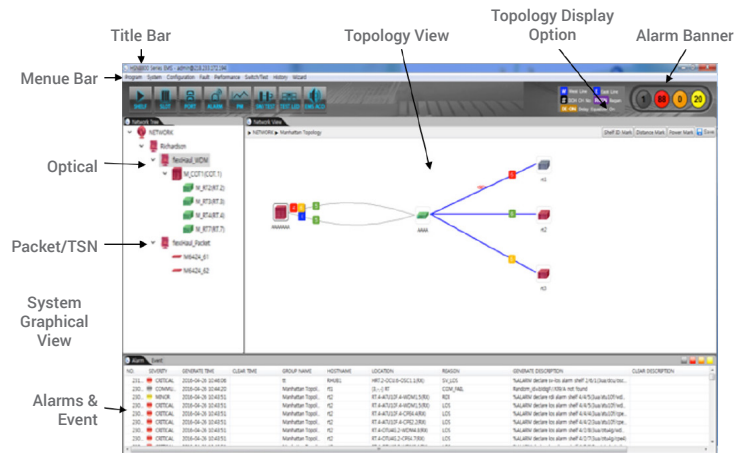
Title Bar

Menue Bar

Topology View

Topology Display Option

Alarm Banner

Program System Configuration Fault Performance SwitchTest History Wizard

SHELF SLOT PORT ALARM PM SW TEST TEST LED CMD ALL

1 88 0 20

Network Tree

Network View

NETWORK

Richardson

flexiHaul_WDM

M_CCT1(CCT-1)

M_RT2(RT-2)

M_RT3(RT-3)

M_RT4(RT-4)

M_RT7(RT-7)

flexiHaul_Packet

M6424_61

M6424_62

NETWORK ▶ Manhattan Topology

Shelf ID Mark Distance Mark Power Mark Save

Optical

Packet/TSN

System Graphical View

Alarms & Event

Alarm Event

| NO. | SEVERITY | GENERATE TIME | CLEAR TIME | GROUP NAME | HOSTNAME | LOCATION | REASON | GENERATE DESCRIPTION | CLEAR DESCRIPTION |
|---|---|---|---|---|---|---|---|---|---|
| 231 | CRITICAL | 2016-04-26 10:48:06 | | tt | RHUB1 | | SV_LOS | | |
| 230 | COMMU... | 2016-04-26 10:44:20 | | Manhattan Topol... | RT | | COM_FAIL | | |
| 230 | MINOR | 2016-04-26 10:43:51 | | Manhattan Topol... | rt2 | | RDI | | |
| 230 | CRITICAL | 2016-04-26 10:43:51 | | Manhattan Topol... | rt2 | | LOS | | |
| 230 | CRITICAL | 2016-04-26 10:43:51 | | Manhattan Topol... | rt2 | | LOS | | |
| 230 | CRITICAL | 2016-04-26 10:43:51 | | Manhattan Topol... | rt2 | | LOS | | |
| 230 | CRITICAL | 2016-04-26 10:43:51 | | Manhattan Topol... | rt2 | | LOS | | |
| 230 | CRITICAL | 2016-04-26 10:43:51 | | Manhattan Topol... | rt2 | | LOS | | |